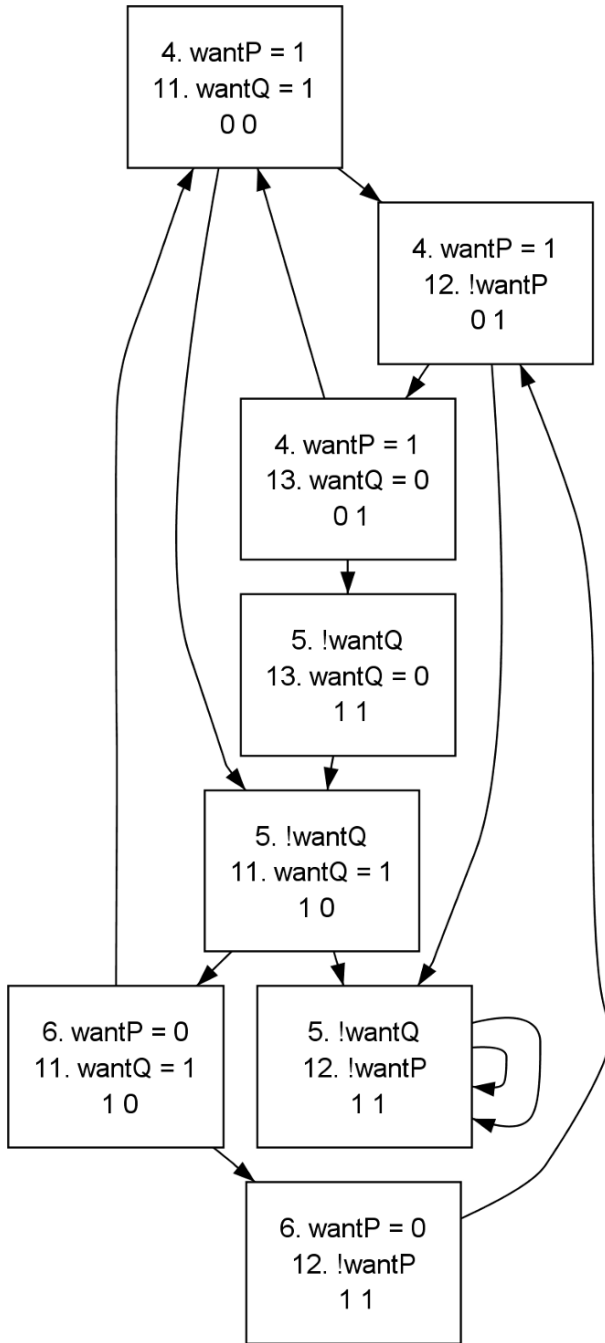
4. wantP = 1
11. wantQ = 1
0 0

4. wantP = 1
12. !wantP
0 1

4. wantP = 1
13. wantQ = 0
0 1

5. !wantQ
13. wantQ = 0
1 1

5. !wantQ
11. wantQ = 1
1 0

6. wantP = 0
11. wantQ = 1
1 0

5. !wantQ
12. !wantP
1 1

6. wantP = 0
12. !wantP
1 1